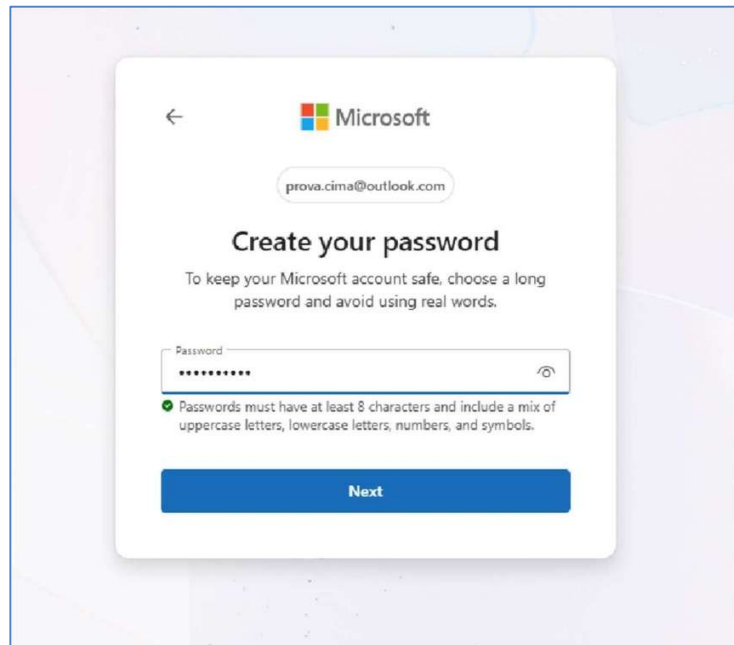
←
Microsoft

prova.cima@outlook.com

Create your password

To keep your Microsoft account safe, choose a long password and avoid using real words.

Password
•••••••••••

Passwords must have at least 8 characters and include a mix of uppercase letters, lowercase letters, numbers, and symbols.

Next